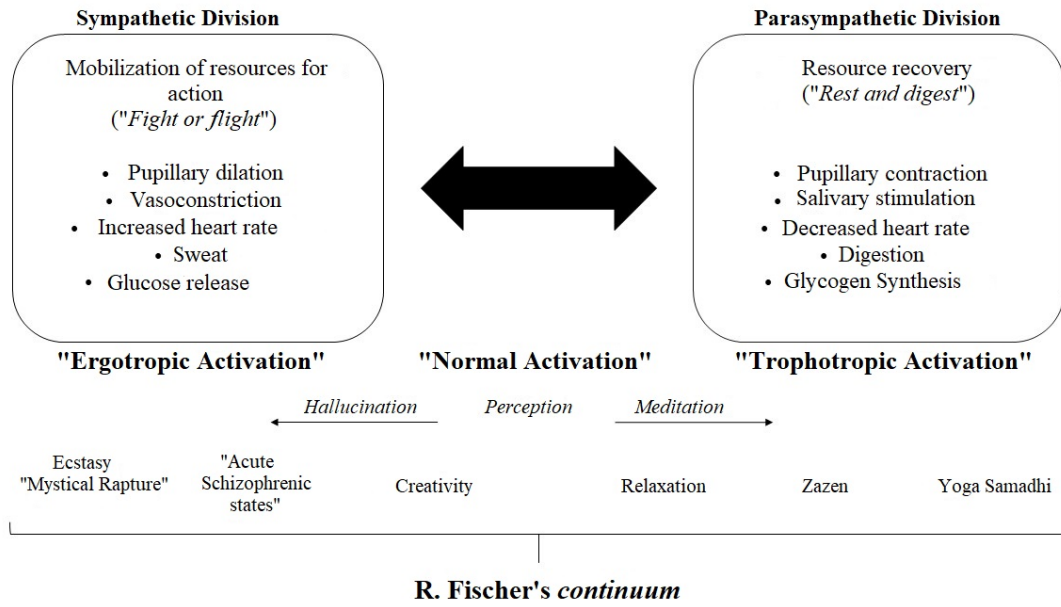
**Sympathetic Division**

Mobilization of resources for action
("*Fight or flight*")

- Pupillary dilation
- Vasoconstriction
- Increased heart rate
- Sweat
- Glucose release

**Parasympathetic Division**

Resource recovery
("*Rest and digest*")

- Pupillary contraction
- Salivary stimulation
- Decreased heart rate
- Digestion
- Glycogen Synthesis

**"Ergotropic Activation"** **"Normal Activation"** **"Trophotropic Activation"**

*Hallucination* *Perception* *Meditation*

Ecstasy "Mystical Rapture"

"Acute Schizophrenic states"

Creativity

Relaxation

Zazen

Yoga Samadhi

**R. Fischer's *continuum***